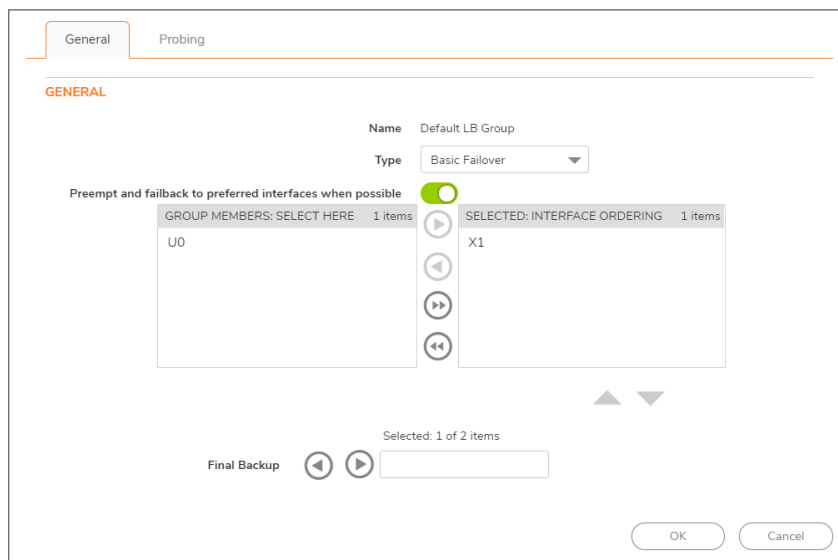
General Probing

GENERAL

Name Default LB Group

Type Basic Failover

Preempt and failback to preferred interfaces when possible

| GROUP MEMBERS: SELECT HERE 1 items |
|---|
| U0 |

| SELECTED: INTERFACE ORDERING 1 items |
|---|
| X1 |

Selected: 1 of 2 items

Final Backup

OK Cancel